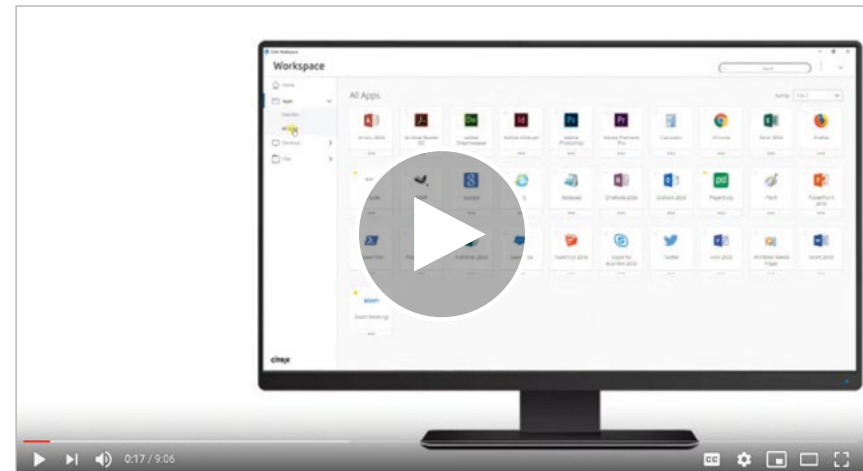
Citrix Workspace

Workspace

Search

Home

Apps

Favorites

All Apps

Desktops

Files

All Apps

Sort by

Access 2016

Acrobat Reader DC

Adobe Dreamweaver

Adobe InDesign

Adobe Photoshop

Adobe Premiere Pro

Calculator

Chrome

Excel 2016

Firefox

Google

Notepad

OneNote 2016

Outlook 2016

PagerDuty

Paint

PowerPoint 2016

Publisher 2016

Salesforce

Skype for Business 2016

Twitter

Visio 2016

Windows Media Player

Word 2016

zoom

Zoom Meetings

citrix

0:17 / 9:06